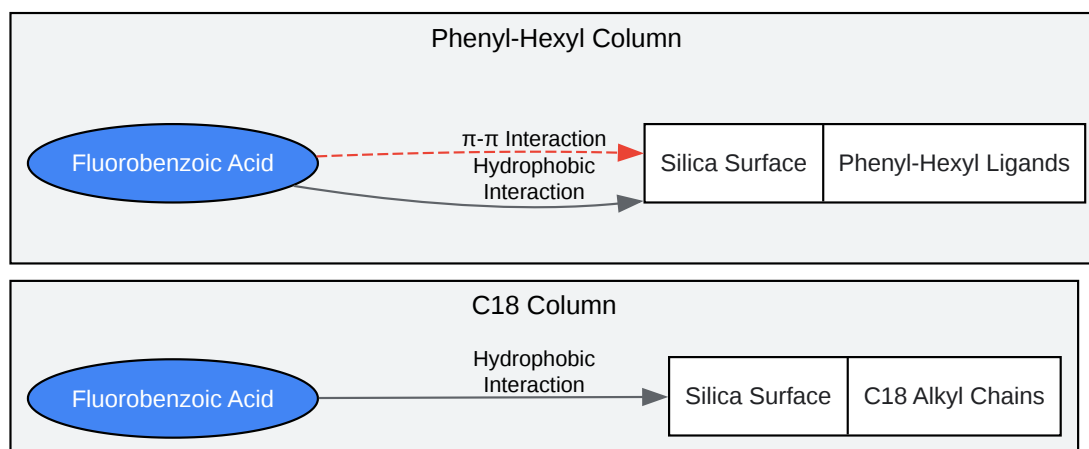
Phenyl-Hexyl Column

Fluorobenzoic Acid

π-π Interaction

Hydrophobic Interaction

| Silica Surface | Phenyl-Hexyl Ligands |
|---|---|

C18 Column

Fluorobenzoic Acid

Hydrophobic Interaction

| Silica Surface | C18 Alkyl Chains |
|---|---|